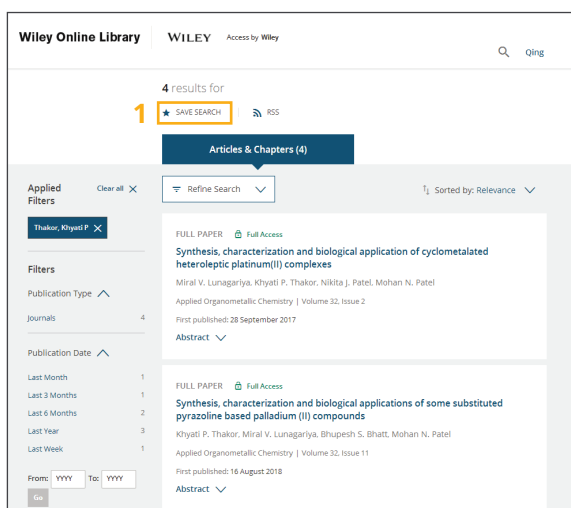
Wiley Online Library | WILEY Access by Wiley

Qing

4 results for

1 SAVE SEARCH RSS

Articles & Chapters (4)

Applied Filters Clear all

Thakor, Khyati P

Refine Search

Sorted by: Relevance

Filters

Publication Type

Journals 4

Publication Date

Last Month 1
Last 3 Months 1
Last 6 Months 2
Last Year 3
Last Week 1

From: YYYY To: YYYY

Go

FULL PAPER Full Access

Synthesis, characterization and biological application of cyclometalated heteroleptic platinum(II) complexes

Miral V. Lunagariya, Khyati P. Thakor, Nikita J. Patel, Mohan N. Patel

Applied Organometallic Chemistry | Volume 32, Issue 2

First published: 28 September 2017

Abstract

FULL PAPER Full Access

Synthesis, characterization and biological applications of some substituted pyrazoline based palladium (II) compounds

Khyati P. Thakor, Miral V. Lunagariya, Bhupesh S. Bhatt, Mohan N. Patel

Applied Organometallic Chemistry | Volume 32, Issue 11

First published: 16 August 2018

Abstract